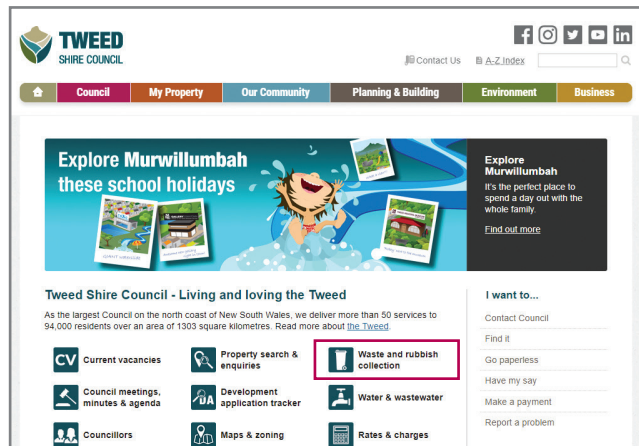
TWEED
SHIRE COUNCIL

Contact Us A-Z Index

Council | My Property | Our Community | Planning & Building | Environment | Business

Explore Murwillumbah these school holidays

Explore Murwillumbah
It's the perfect place to spend a day out with the whole family.
Find out more

Tweed Shire Council - Living and loving the Tweed

As the largest Council on the north coast of New South Wales, we deliver more than 50 services to 94,000 residents over an area of 1303 square kilometres. Read more about the Tweed.

CV Current vacancies
Property search & enquiries
Waste and rubbish collection
Council meetings, minutes & agenda
DA Development application tracker
Water & wastewater
Councillors
Maps & zoning
Rates & charges

I want to...
Contact Council
Find it
Go paperless
Have my say
Make a payment
Report a problem